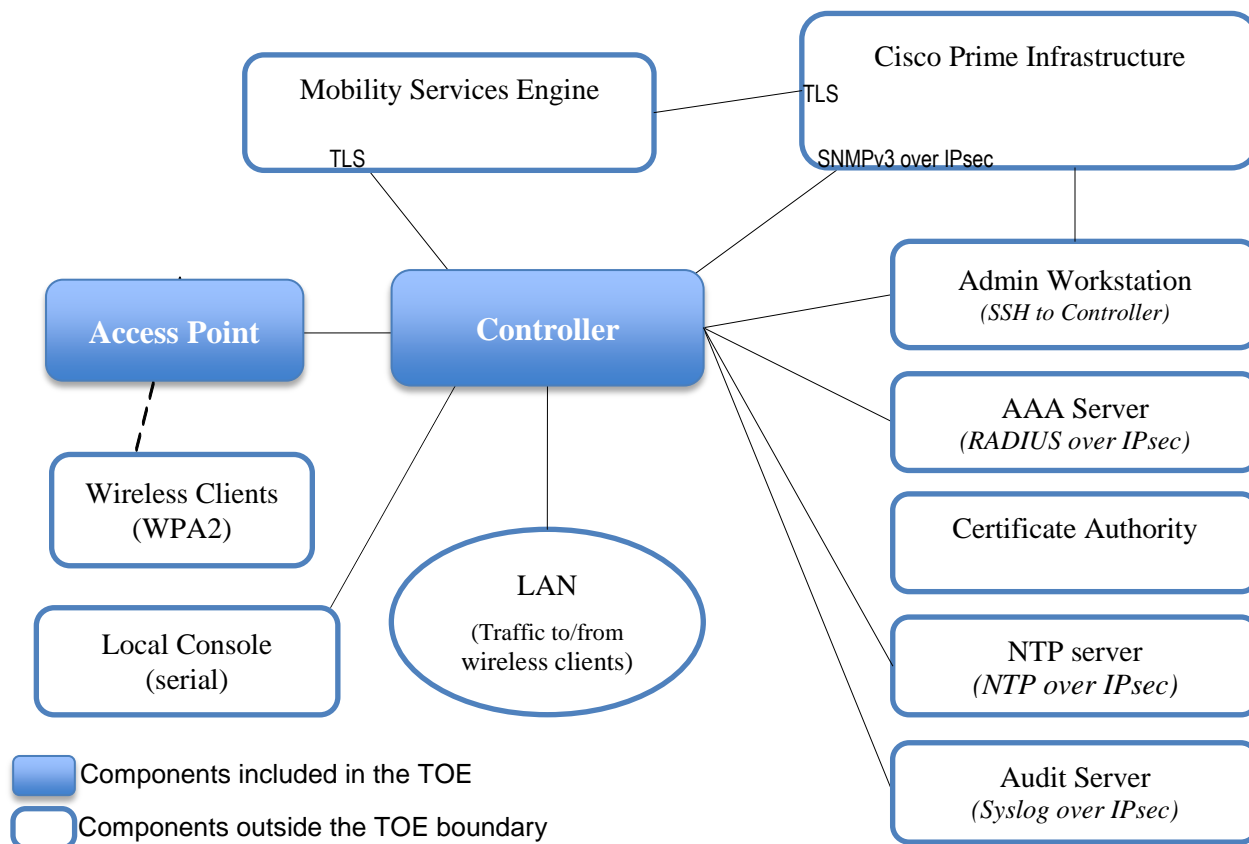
Mobility Services Engine

TLS

Cisco Prime Infrastructure

TLS

SNMPv3 over IPsec

Access Point

Controller

Admin Workstation
(SSH to Controller)

AAA Server
(RADIUS over IPsec)

Certificate Authority

Wireless Clients
(WPA2)

LAN
(Traffic to/from wireless clients)

Local Console
(serial)

NTP server
(NTP over IPsec)

Audit Server
(Syslog over IPsec)

Components included in the TOE

Components outside the TOE boundary